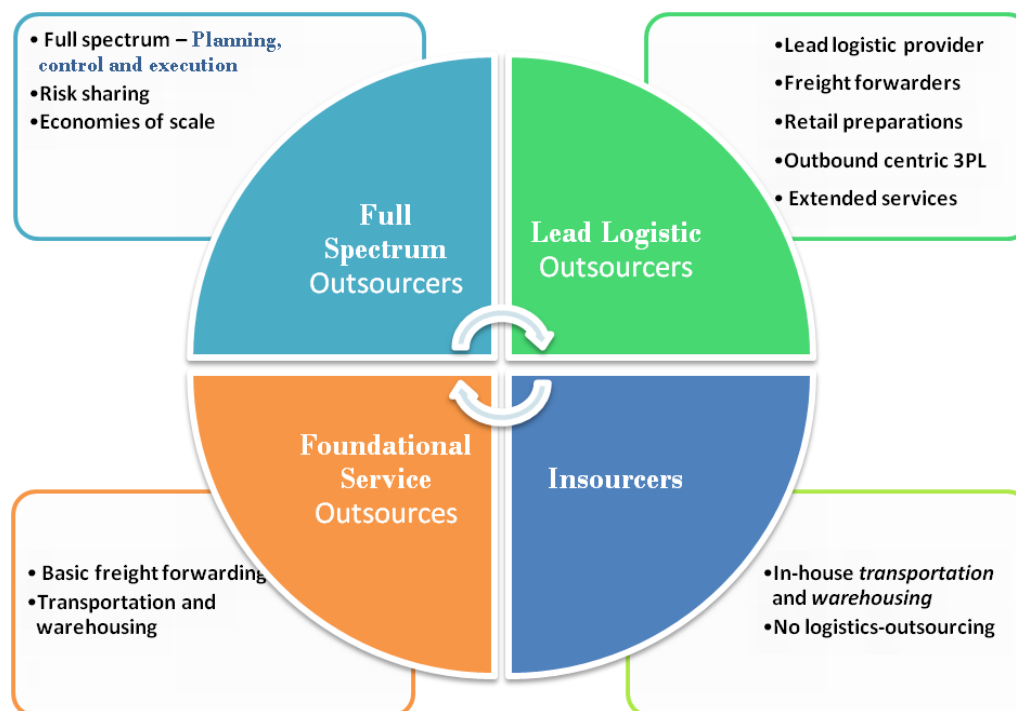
• Full spectrum – Planning, control and execution
•Risk sharing
•Economies of scale

•Lead logistic provider
•Freight forwarders
•Retail preparations
•Outbound centric 3PL
• Extended services

Full Spectrum Outsourcers

Lead Logistic Outsourcers

Foundational Service Outsources

Insourcers

• Basic freight forwarding
•Transportation and warehousing

•In-house *transportation* and *warehousing*
•No logistics-outsourcing